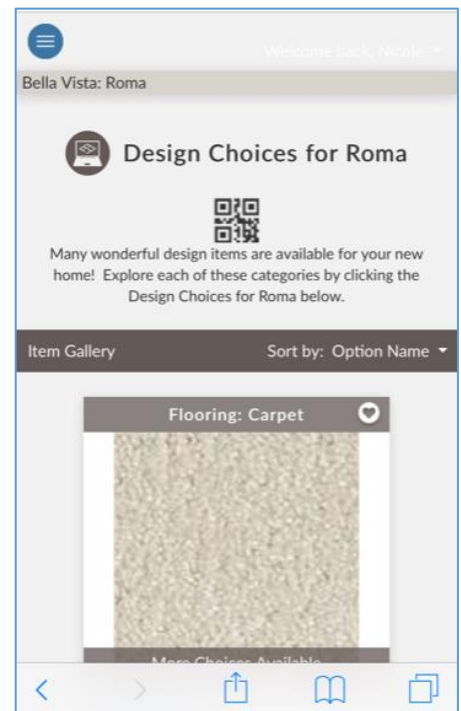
Welcome back, Nicole

Bella Vista: Roma

Design Choices for Roma

Many wonderful design items are available for your new home! Explore each of these categories by clicking the Design Choices for Roma below.

Item Gallery

Sort by: Option Name

Flooring: Carpet

More Choices Available